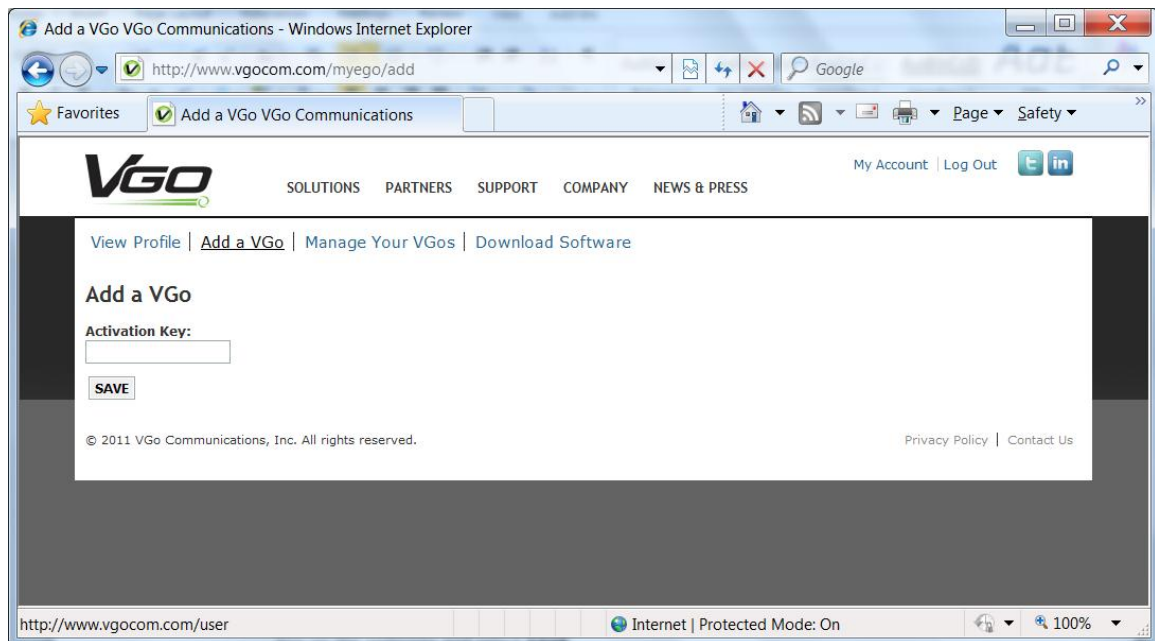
Add a VGo VGo Communications - Windows Internet Explorer

http://www.vgocom.com/myego/add

Google

Favorites

Add a VGo VGo Communications

Page ▾ Safety ▾

VGo

SOLUTIONS PARTNERS SUPPORT COMPANY NEWS & PRESS

My Account | Log Out

View Profile | Add a VGo | Manage Your VGos | Download Software

Add a VGo

Activation Key:

SAVE

© 2011 VGo Communications, Inc. All rights reserved.

Privacy Policy | Contact Us

http://www.vgocom.com/user

Internet | Protected Mode: On

100%